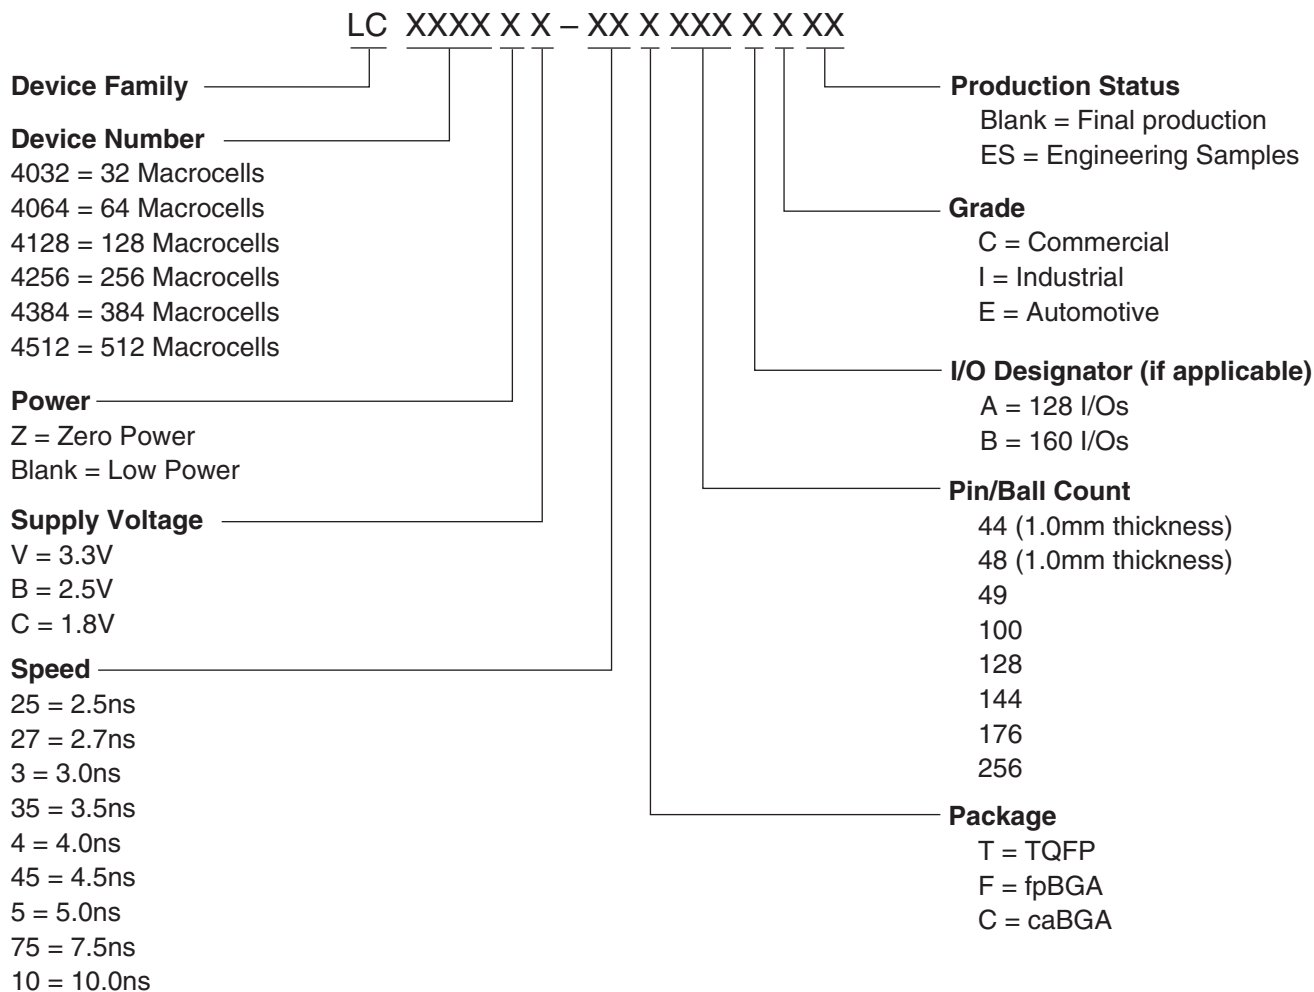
LC XXXX X X – XX X XXX X X XX

Device Family

Device Number
4032 = 32 Macrocells
4064 = 64 Macrocells
4128 = 128 Macrocells
4256 = 256 Macrocells
4384 = 384 Macrocells
4512 = 512 Macrocells

Power
Z = Zero Power
Blank = Low Power

Supply Voltage
V = 3.3V
B = 2.5V
C = 1.8V

Speed
25 = 2.5ns
27 = 2.7ns
3 = 3.0ns
35 = 3.5ns
4 = 4.0ns
45 = 4.5ns
5 = 5.0ns
75 = 7.5ns
10 = 10.0ns

Production Status
Blank = Final production
ES = Engineering Samples

Grade
C = Commercial
I = Industrial
E = Automotive

I/O Designator (if applicable)
A = 128 I/Os
B = 160 I/Os

Pin/Ball Count
44 (1.0mm thickness)
48 (1.0mm thickness)
49
100
128
144
176
256

Package
T = TQFP
F = fpBGA
C = caBGA